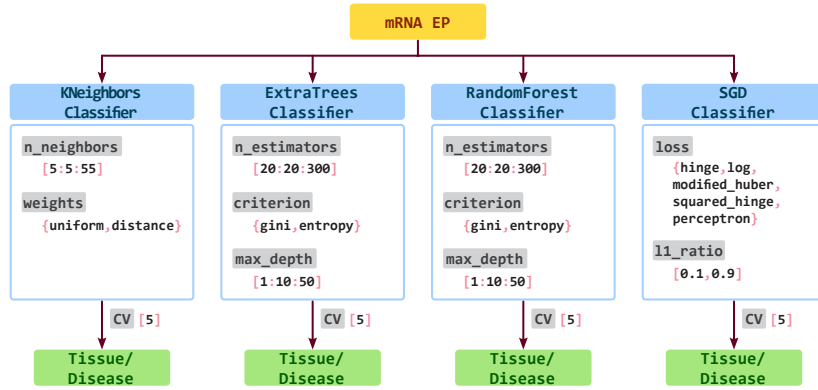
mRNA EP

KNeighbors Classifier

n_neighbors
[5:5:55]

weights
{uniform,distance}

CV [5]

Tissue/ Disease

ExtraTrees Classifier

n_estimators
[20:20:300]

criterion
{gini,entropy}

max_depth
[1:10:50]

CV [5]

Tissue/ Disease

RandomForest Classifier

n_estimators
[20:20:300]

criterion
{gini,entropy}

max_depth
[1:10:50]

CV [5]

Tissue/ Disease

SGD Classifier

loss
{hinge,log, modified_huber, squared_hinge, perceptron}

l1_ratio
[0.1,0.9]

CV [5]

Tissue/ Disease